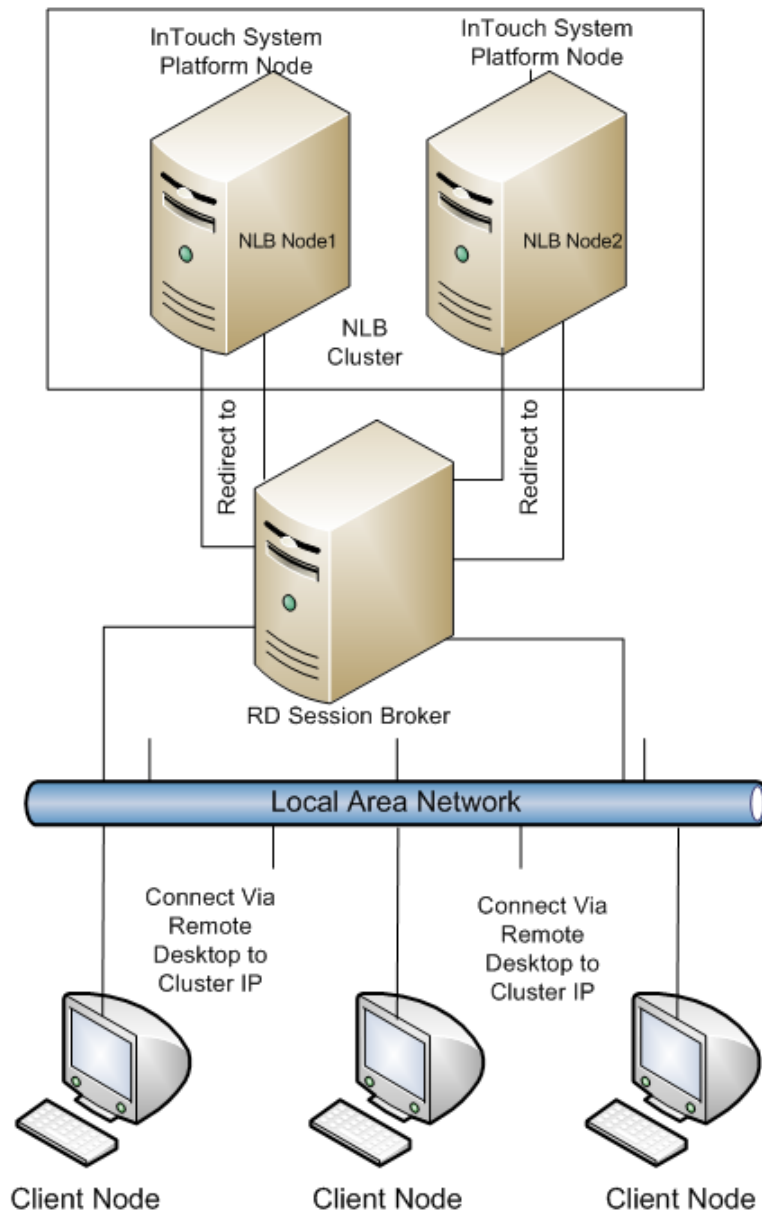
InTouch System Platform Node

InTouch System Platform Node

NLB Node1

NLB Node2

NLB Cluster

Redirect to

Redirect to

RD Session Broker

Local Area Network

Connect Via Remote Desktop to Cluster IP

Connect Via Remote Desktop to Cluster IP

Client Node

Client Node

Client Node